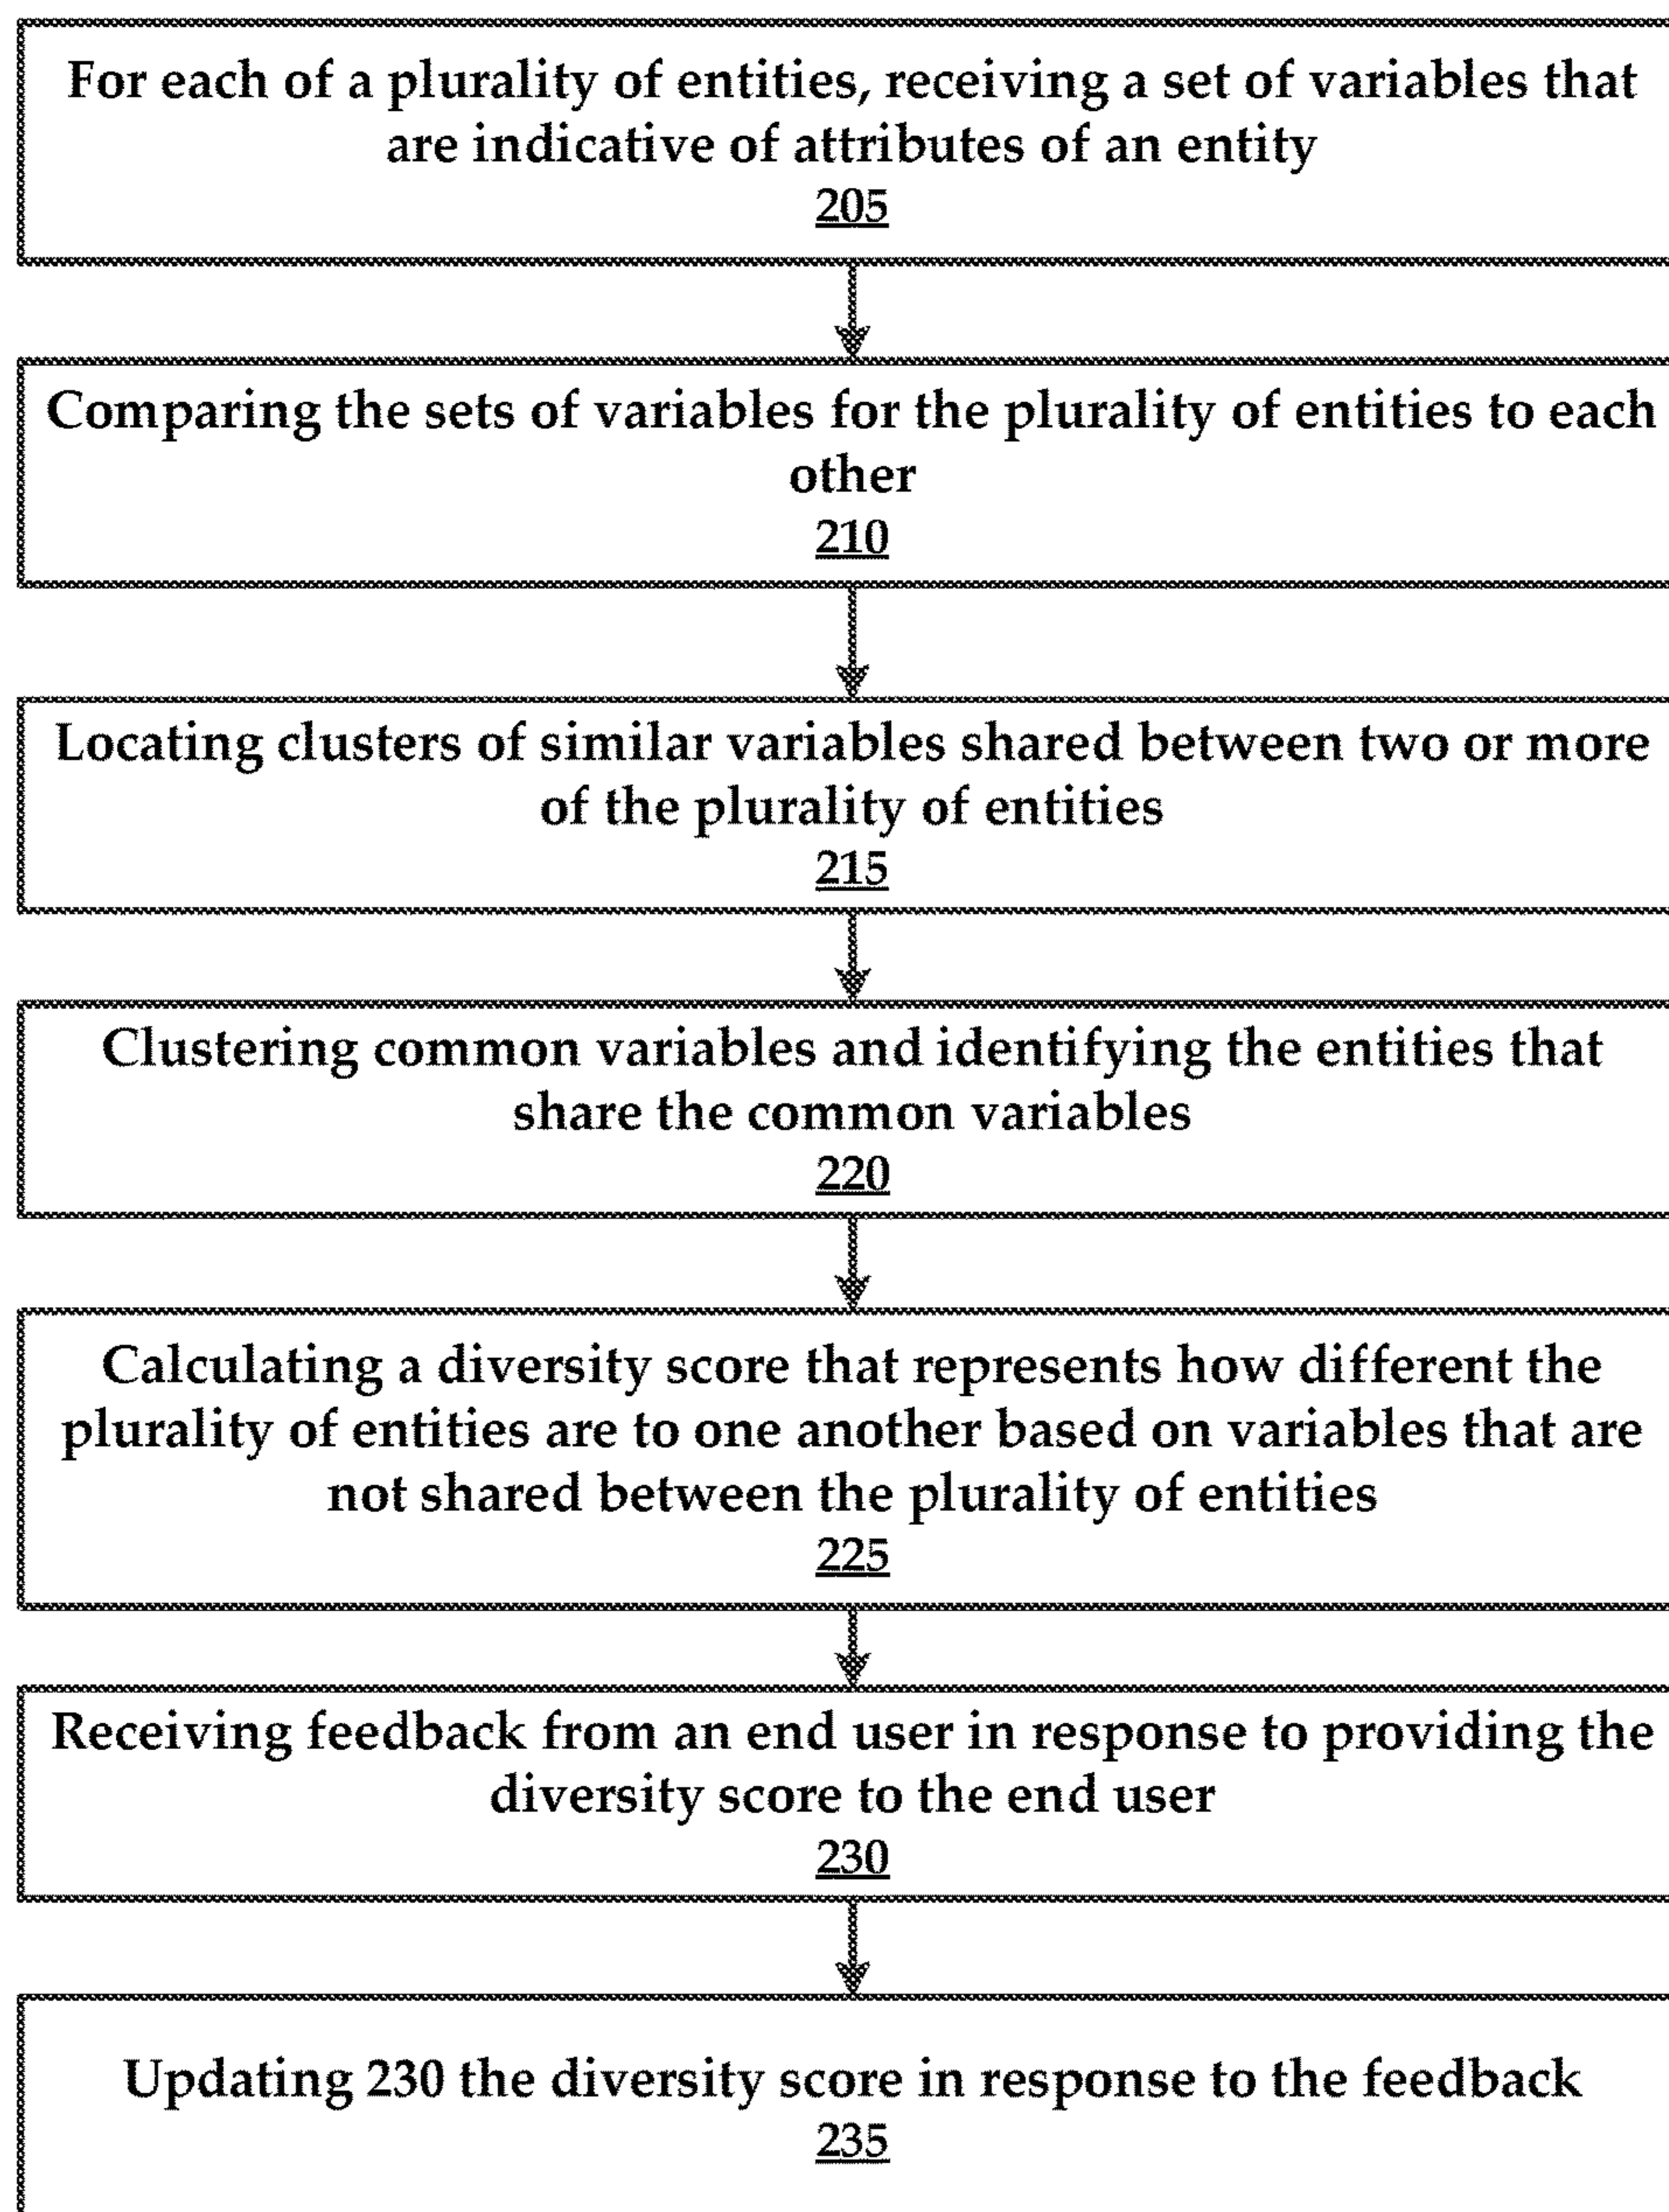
For each of a plurality of entities, receiving a set of variables that are indicative of attributes of an entity
205

Comparing the sets of variables for the plurality of entities to each other
210

Locating clusters of similar variables shared between two or more of the plurality of entities
215

Clustering common variables and identifying the entities that share the common variables
220

Calculating a diversity score that represents how different the plurality of entities are to one another based on variables that are not shared between the plurality of entities
225

Receiving feedback from an end user in response to providing the diversity score to the end user
230

Updating 230 the diversity score in response to the feedback
235